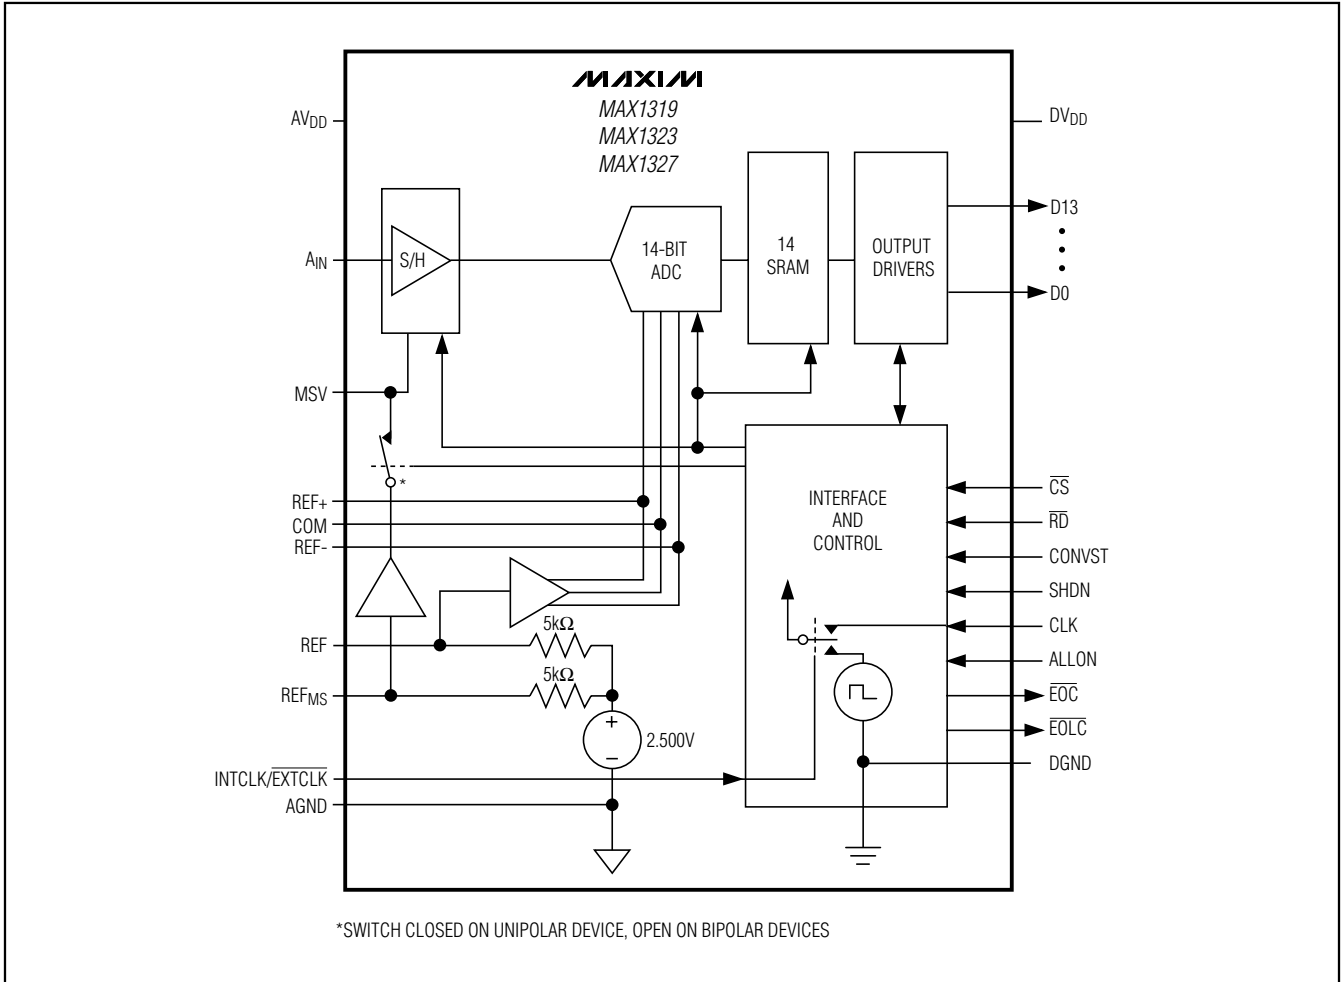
MAXIM
MAX1319
MAX1323
MAX1327

$AV_{DD}$

$DV_{DD}$

$A_{IN}$

S/H

14-BIT ADC

14 SRAM

OUTPUT DRIVERS

D13

D0

MSV

*

REF+
COM
REF-

INTERFACE AND CONTROL

$\overline{CS}$
$\overline{RD}$
CONVST
SHDN
CLK
ALLON
$\overline{EOC}$
$\overline{EOLC}$
DGND

REF
$5k\Omega$
$REF_{MS}$
$5k\Omega$
+
−
2.500V

INTCLK/$\overline{EXTCLK}$
AGND

*SWITCH CLOSED ON UNIPOLAR DEVICE, OPEN ON BIPOLAR DEVICES